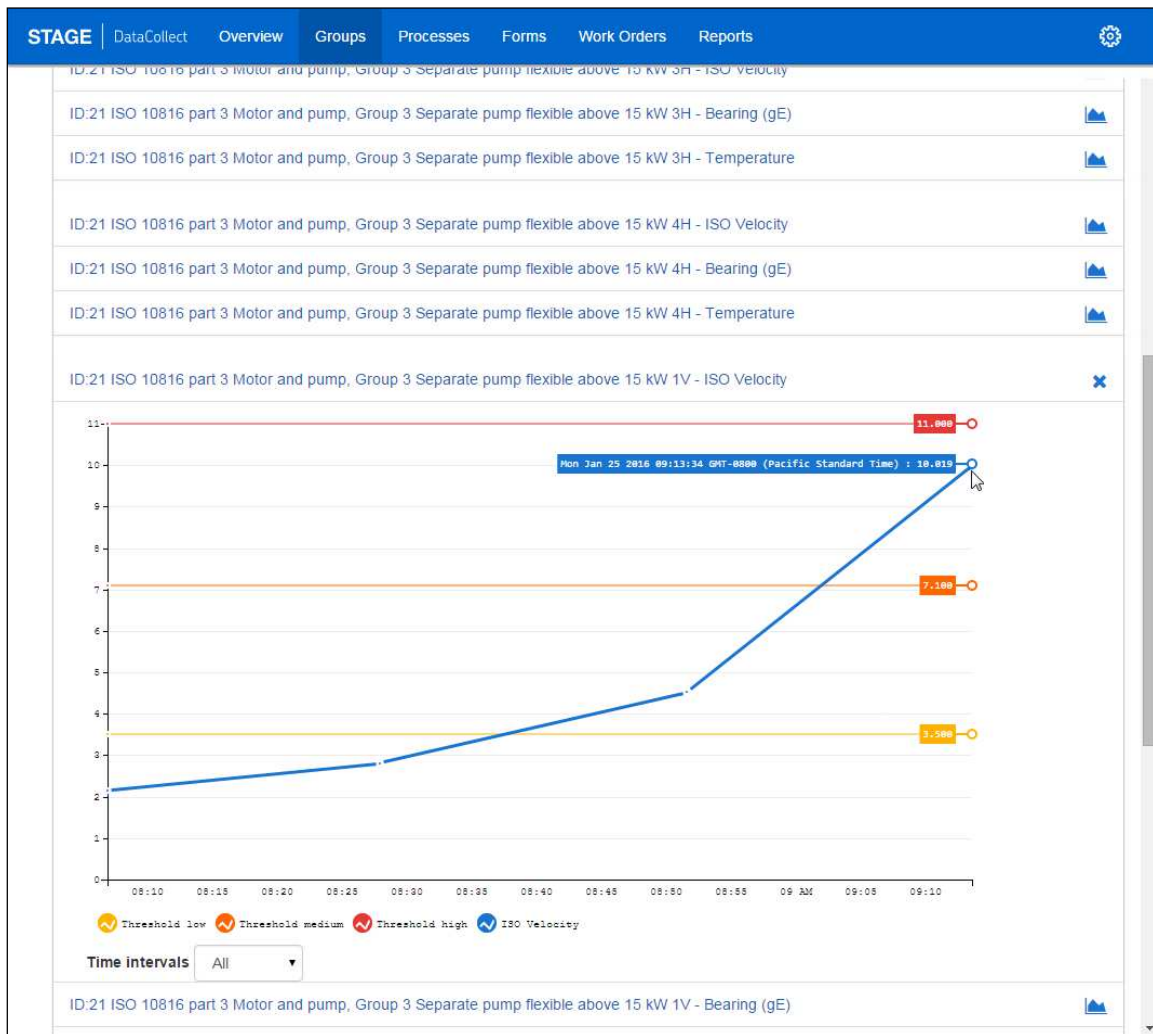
STAGE | DataCollect Overview Groups Processes Forms Work Orders Reports

ID:21 ISO 10816 part 3 Motor and pump, Group 3 Separate pump flexible above 15 kW 3H - ISO Velocity

ID:21 ISO 10816 part 3 Motor and pump, Group 3 Separate pump flexible above 15 kW 3H - Bearing (gE)

ID:21 ISO 10816 part 3 Motor and pump, Group 3 Separate pump flexible above 15 kW 3H - Temperature

ID:21 ISO 10816 part 3 Motor and pump, Group 3 Separate pump flexible above 15 kW 4H - ISO Velocity

ID:21 ISO 10816 part 3 Motor and pump, Group 3 Separate pump flexible above 15 kW 4H - Bearing (gE)

ID:21 ISO 10816 part 3 Motor and pump, Group 3 Separate pump flexible above 15 kW 4H - Temperature

ID:21 ISO 10816 part 3 Motor and pump, Group 3 Separate pump flexible above 15 kW 1V - ISO Velocity

11.000

Mon Jan 25 2016 09:13:34 GMT-0800 (Pacific Standard Time) : 10.019

7.100

3.500

11
10
9
8
7
6
5
4
3
2
1
0

08:10 08:15 08:20 08:25 08:30 08:35 08:40 08:45 08:50 08:55 09 AM 09:05 09:10

Threshold low Threshold medium Threshold high ISO Velocity

Time intervals All

ID:21 ISO 10816 part 3 Motor and pump, Group 3 Separate pump flexible above 15 kW 1V - Bearing (gE)